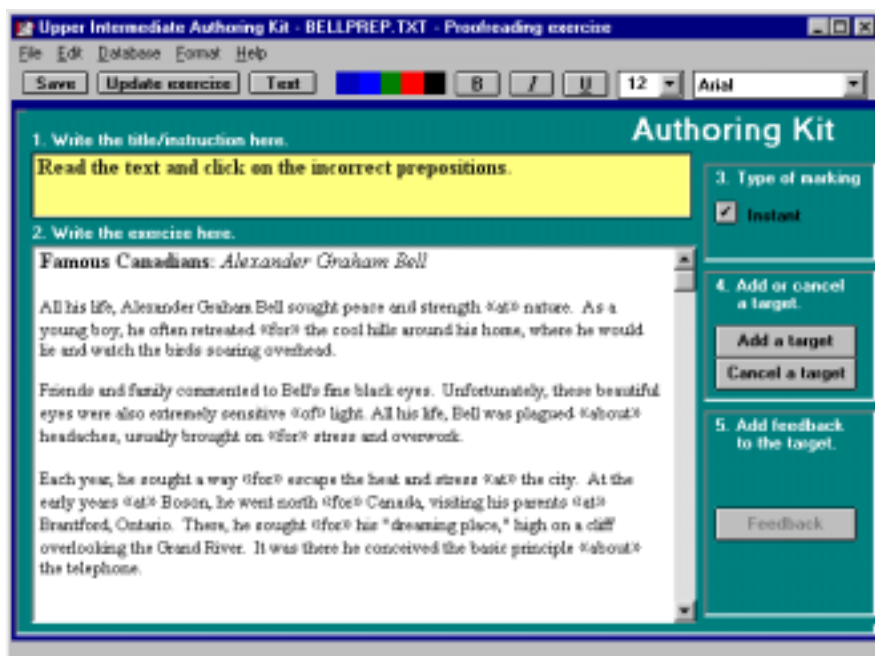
Upper Intermediate Authoring Kit - BELLPREP.TXT - Proofreading exercise

File Edit Database Format Help

Save | Update exercise | Text | B | I | U | 12 | Arial

Authoring Kit

1. Write the title/instruction here.

Read the text and click on the incorrect prepositions.

2. Write the exercise here.

Famous Canadians: Alexander Graham Bell

All his life, Alexander Graham Bell sought peace and strength «at» nature. As a young boy, he often retreated «for» the cool hills around his home, where he would lie and watch the birds soaring overhead.

Friends and family commented to Bell's fine black eyes. Unfortunately, these beautiful eyes were also extremely sensitive «of» light. All his life, Bell was plagued «about» headaches, usually brought on «for» stress and overwork.

Each year, he sought a way «for» escape the heat and stress «at» the city. At the early years «at» Boson, he went north «for» Canada, visiting his parents «at» Brantford, Ontario. There, he sought «for» his "dreaming place," high on a cliff overlooking the Grand River. It was there he conceived the basic principle «about» the telephone.

3. Type of marking

Instant

4. Add or cancel a target.

Add a target

Cancel a target

5. Add feedback to the target.

Feedback